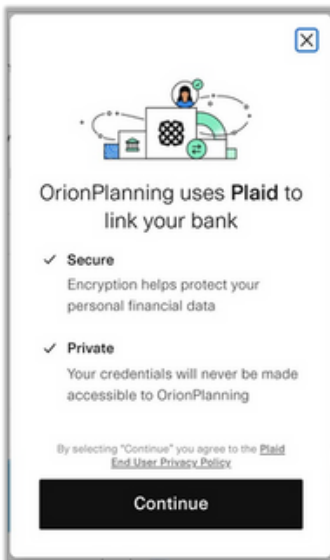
OrionPlanning uses Plaid to link your bank

✓ Secure
Encryption helps protect your personal financial data

✓ Private
Your credentials will never be made accessible to OrionPlanning

By selecting "Continue" you agree to the Plaid End User Privacy Policy

Continue